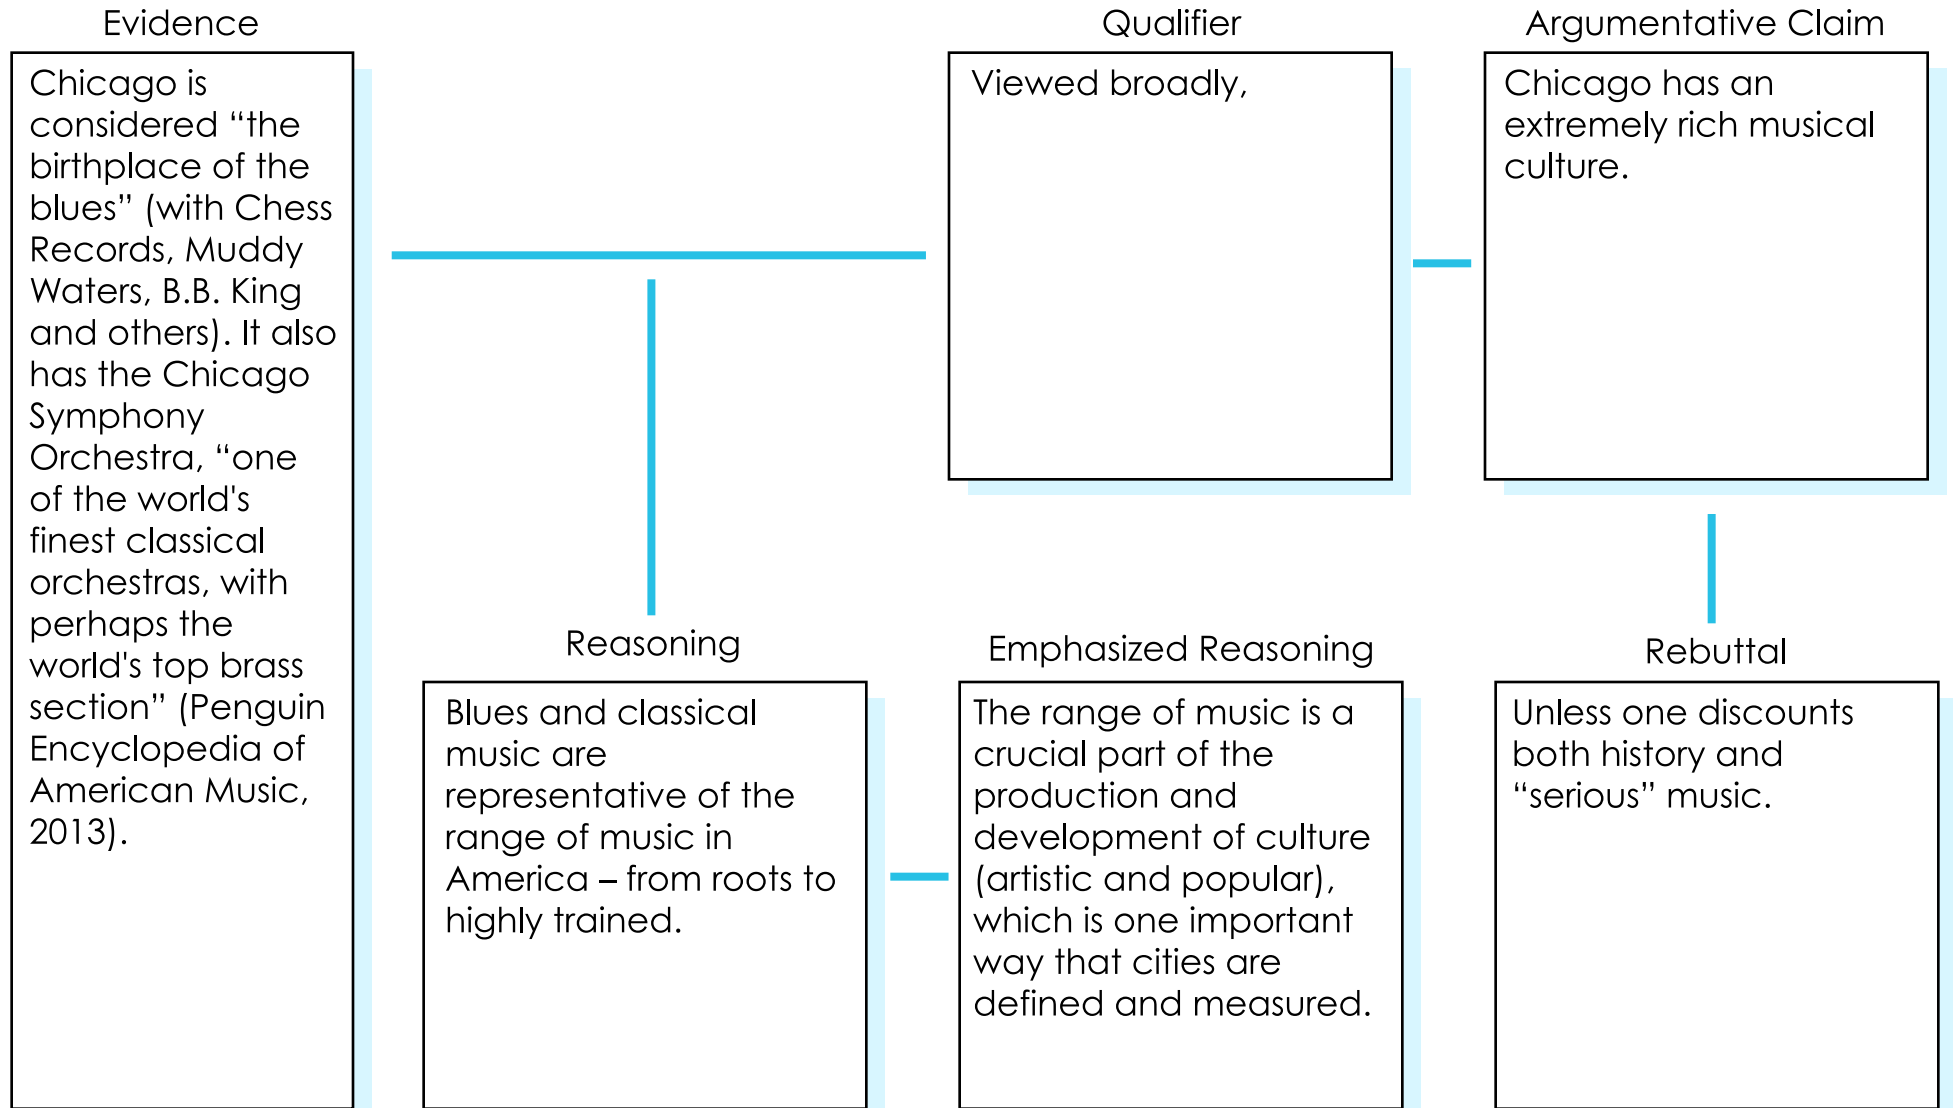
Evidence

Chicago is considered "the birthplace of the blues" (with Chess Records, Muddy Waters, B.B. King and others). It also has the Chicago Symphony Orchestra, "one of the world's finest classical orchestras, with perhaps the world's top brass section" (Penguin Encyclopedia of American Music, 2013).

Qualifier

Viewed broadly,

Argumentative Claim

Chicago has an extremely rich musical culture.

Reasoning

Blues and classical music are representative of the range of music in America – from roots to highly trained.

Emphasized Reasoning

The range of music is a crucial part of the production and development of culture (artistic and popular), which is one important way that cities are defined and measured.

Rebuttal

Unless one discounts both history and "serious" music.